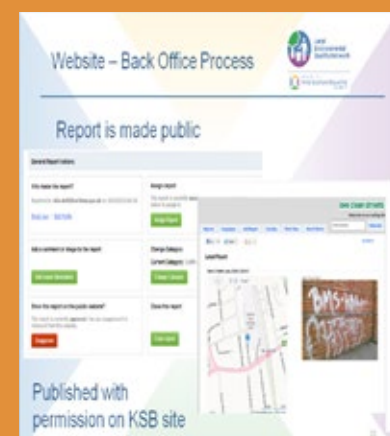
Website – Back Office Process

Report is made public

General Report Actions

Who made the report?

Assign report

Add a comment or image to the report

Change Category

Current Category:

Show the report on the public website?

Close the report

Published with permission on KSB site